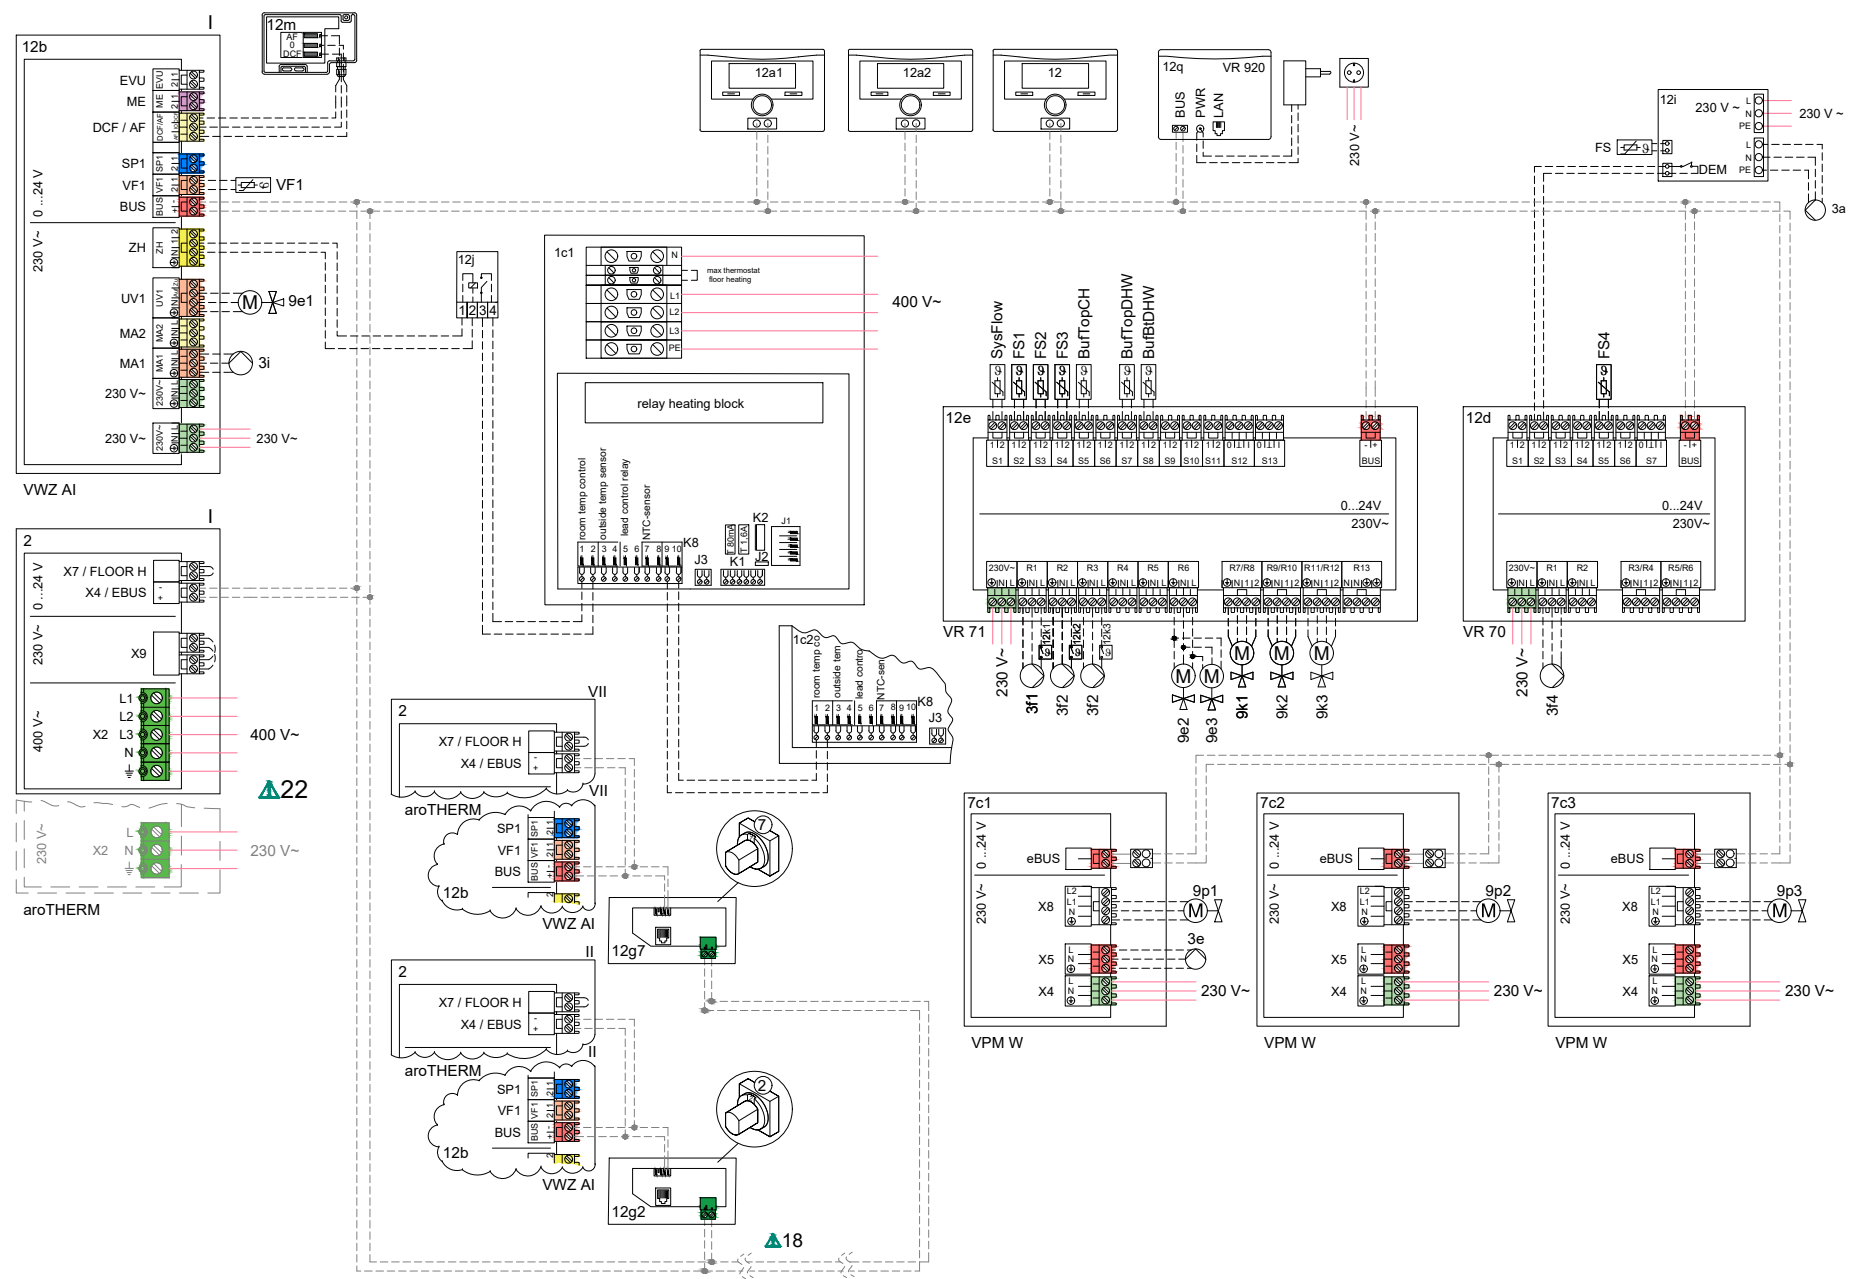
I
12b
EVU
ME
DCF / AF
SP1
VF1
BUS
0 ...24 V
VF1
230 V~
ZH
UV1
9e1
MA2
MA1
3i
230 V~
230 V~
230 V~
VWZ AI
12m
AF
0
DCF
12a1
12a2
12
12q
VR 920
BUS
PWR
LAN
230 V~
12i
230 V ~
L
N
PE
230 V ~
FS
L
N
DEM
PE
3a
12j
1 2 3 4
1c1
N
max thermostat floor heating
L1
L2
L3
PE
400 V~
relay heating block
room temp control
outside temp sensor
lead control relay
NTC-sensor
1 2 3 4 5 6 7 8 9 10
K8
J3
K2
K1
J1
J2
SysFlow
FS1
FS2
FS3
BufTopCH
BufTopDHW
BufBtDHW
FS4
12e
S1 S2 S3 S4 S5 S6 S7 S8 S9 S10 S11 S12 S13
BUS
0...24V
230V~
230V~ R1 R2 R3 R4 R5 R6 R7/R8 R9/R10 R11/R12 R13
VR 71
230 V~
3f1
3f2
3f2
12k1
12k2
12k3
9e2
9e3
9k1
9k2
9k3
12d
S1 S2 S3 S4 S5 S6 S7
BUS
0...24V
230V~
230V~ R1 R2 R3/R4 R5/R6
VR 70
230 V~
3f4
I
2
X7 / FLOOR H
X4 / EBUS
0 ...24 V
230 V~
X9
400 V~
L1
L2
X2 L3
N
400 V~
22
230 V~
X2
L
N
230 V~
aroTHERM
1c2
room temp co
outside tem
lead contro
NTC-sen
1 2 3 4 5 6 7 8 9 10
K8
J3
VII
2
X7 / FLOOR H
X4 / EBUS
aroTHERM
VII
SP1
VF1
BUS
12b
VWZ AI
7
12g7
II
2
X7 / FLOOR H
X4 / EBUS
aroTHERM
II
SP1
VF1
BUS
12b
VWZ AI
2
12g2
18
7c1
0 ...24 V
eBUS
230 V~
X8
9p1
X5
3e
X4
230 V~
VPM W
7c2
0 ...24 V
eBUS
230 V~
X8
9p2
X5
X4
230 V~
VPM W
7c3
0 ...24 V
eBUS
230 V~
X8
9p3
X5
X4
230 V~
VPM W